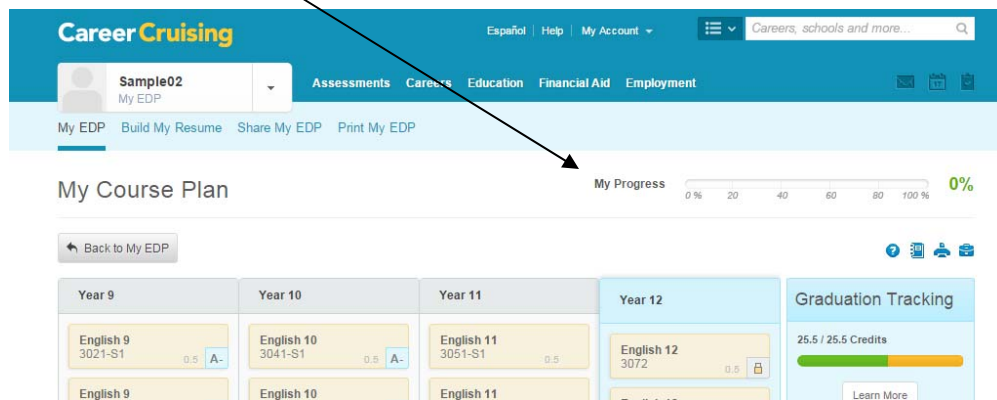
Career Cruising

Español | Help | My Account

Careers, schools and more...

Sample02
My EDP

Assessments Careers Education Financial Aid Employment

My EDP Build My Resume Share My EDP Print My EDP

My Course Plan

My Progress 0% 20 40 60 80 100% 0%

Back to My EDP

| Year 9 | Year 10 | Year 11 | Year 12 | Graduation Tracking |
|---|---|---|---|---|
| English 9 3021-S1 0.5 A- | English 10 3041-S1 0.5 A- | English 11 3051-S1 0.5 | English 12 3072 0.5 | 25.5 / 25.5 Credits |
| English 9 | English 10 | English 11 | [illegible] | Learn More |